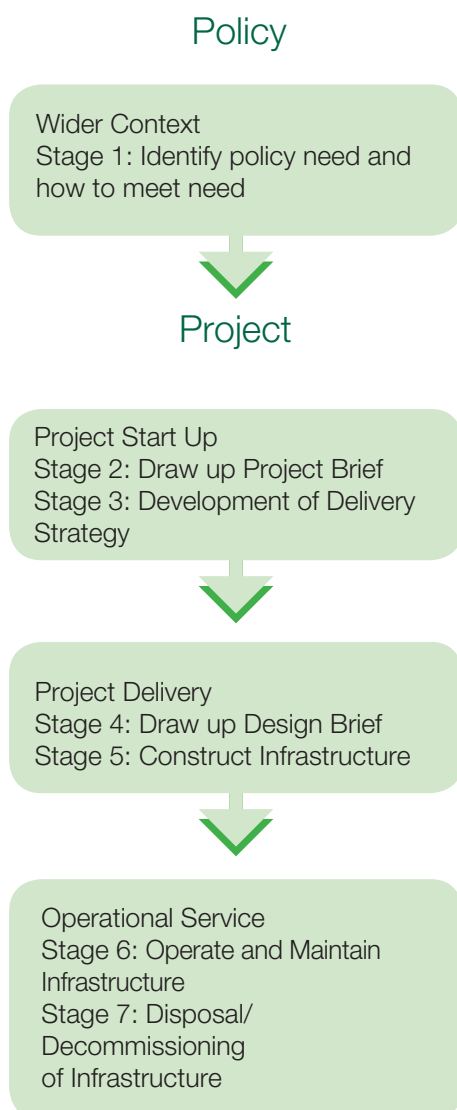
Policy

Wider Context
Stage 1: Identify policy need and how to meet need

Project

Project Start Up
Stage 2: Draw up Project Brief
Stage 3: Development of Delivery Strategy

Project Delivery
Stage 4: Draw up Design Brief
Stage 5: Construct Infrastructure

Operational Service
Stage 6: Operate and Maintain Infrastructure
Stage 7: Disposal/ Decommissioning of Infrastructure